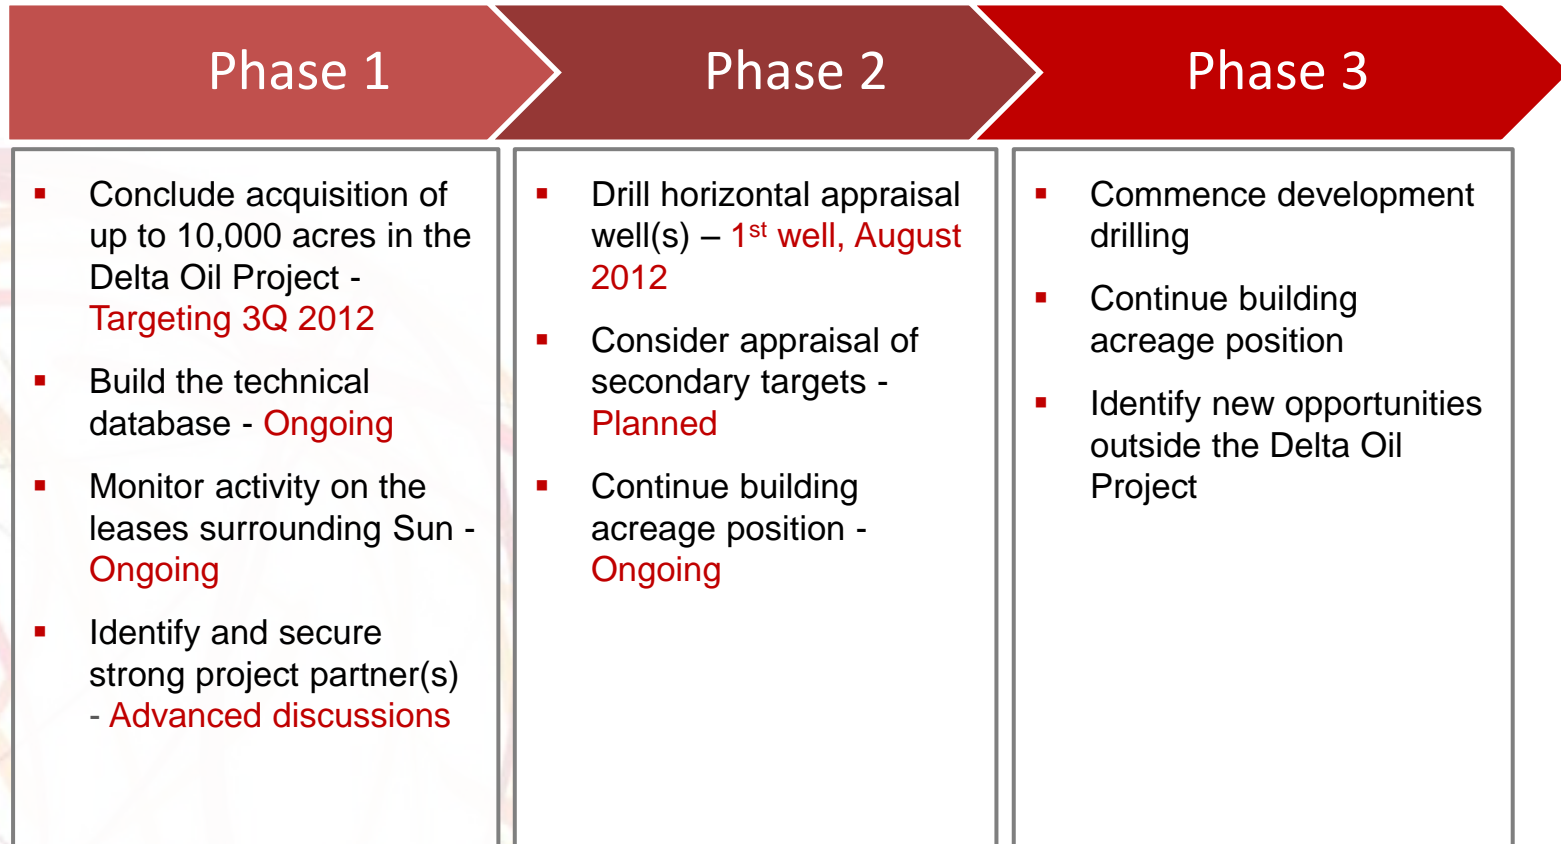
Phase 1

Phase 2

Phase 3

▪ Conclude acquisition of up to 10,000 acres in the Delta Oil Project - Targeting 3Q 2012

▪ Build the technical database - Ongoing

▪ Monitor activity on the leases surrounding Sun - Ongoing

▪ Identify and secure strong project partner(s) - Advanced discussions

▪ Drill horizontal appraisal well(s) – 1$^{st}$ well, August 2012

▪ Consider appraisal of secondary targets - Planned

▪ Continue building acreage position - Ongoing

▪ Commence development drilling

▪ Continue building acreage position

▪ Identify new opportunities outside the Delta Oil Project